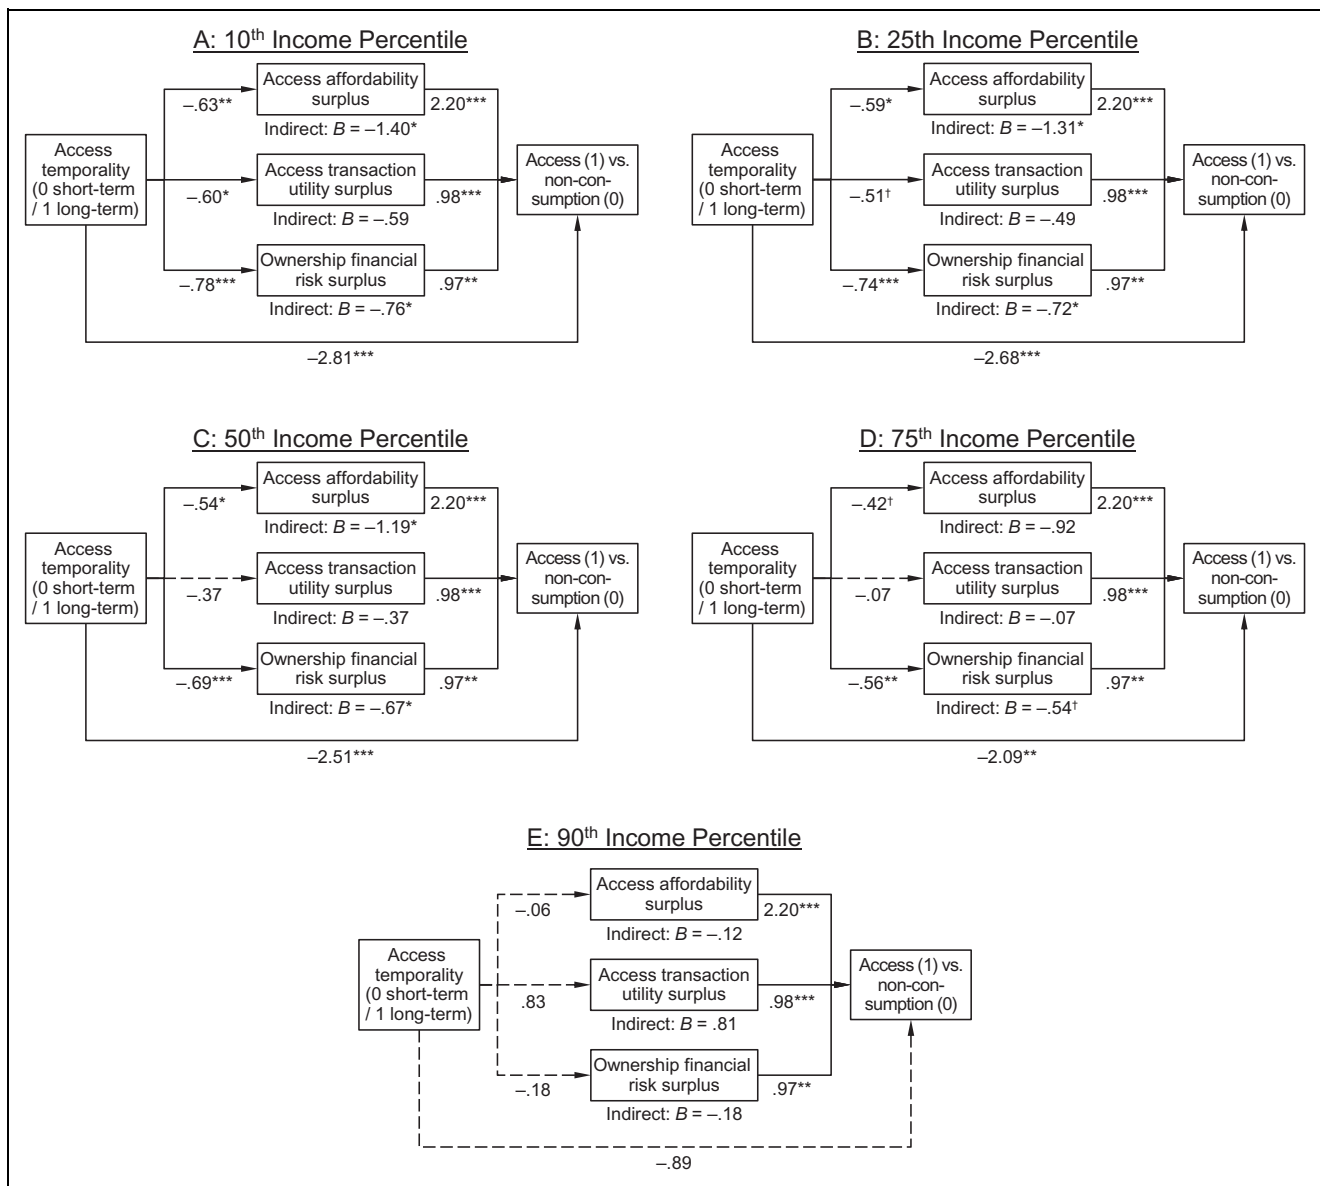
A: 10th Income Percentile

Access temporality (0 short-term / 1 long-term)

–.63**
Access affordability surplus
2.20***
Indirect: $B$ = –1.40*

–.60*
Access transaction utility surplus
.98***
Indirect: $B$ = –.59

–.78***
Ownership financial risk surplus
.97**
Indirect: $B$ = –.76*

Access (1) vs. non-consumption (0)

–2.81***

B: 25th Income Percentile

Access temporality (0 short-term / 1 long-term)

–.59*
Access affordability surplus
2.20***
Indirect: $B$ = –1.31*

–.51†
Access transaction utility surplus
.98***
Indirect: $B$ = –.49

–.74***
Ownership financial risk surplus
.97**
Indirect: $B$ = –.72*

Access (1) vs. non-consumption (0)

–2.68***

C: 50th Income Percentile

Access temporality (0 short-term / 1 long-term)

–.54*
Access affordability surplus
2.20***
Indirect: $B$ = –1.19*

–.37
Access transaction utility surplus
.98***
Indirect: $B$ = –.37

–.69***
Ownership financial risk surplus
.97**
Indirect: $B$ = –.67*

Access (1) vs. non-consumption (0)

–2.51***

D: 75th Income Percentile

Access temporality (0 short-term / 1 long-term)

–.42†
Access affordability surplus
2.20***
Indirect: $B$ = –.92

–.07
Access transaction utility surplus
.98***
Indirect: $B$ = –.07

–.56**
Ownership financial risk surplus
.97**
Indirect: $B$ = –.54†

Access (1) vs. non-consumption (0)

–2.09**

E: 90th Income Percentile

Access temporality (0 short-term / 1 long-term)

–.06
Access affordability surplus
2.20***
Indirect: $B$ = –.12

.83
Access transaction utility surplus
.98***
Indirect: $B$ = .81

–.18
Ownership financial risk surplus
.97**
Indirect: $B$ = –.18

Access (1) vs. non-consumption (0)

–.89